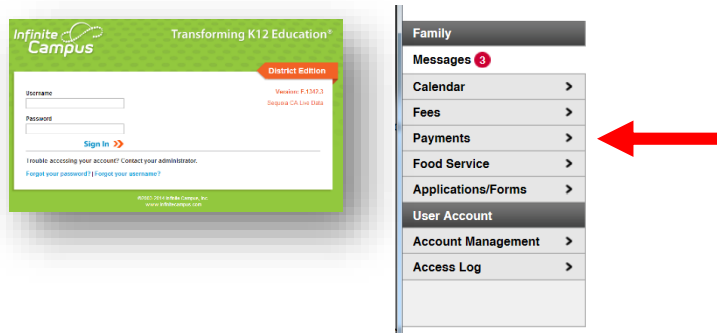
Infinite Campus

Transforming K12 Education®

District Edition

Username

Password

Version: E.1347.3
Sequoia CA Live Data

Sign In

Trouble accessing your account? Contact your administrator.

Forgot your password? | Forgot your username?

©2003-2014 Infinite Campus, Inc.
www.infinitecampus.com

Family

Messages 3

Calendar >

Fees >

Payments >

Food Service >

Applications/Forms >

User Account

Account Management >

Access Log >